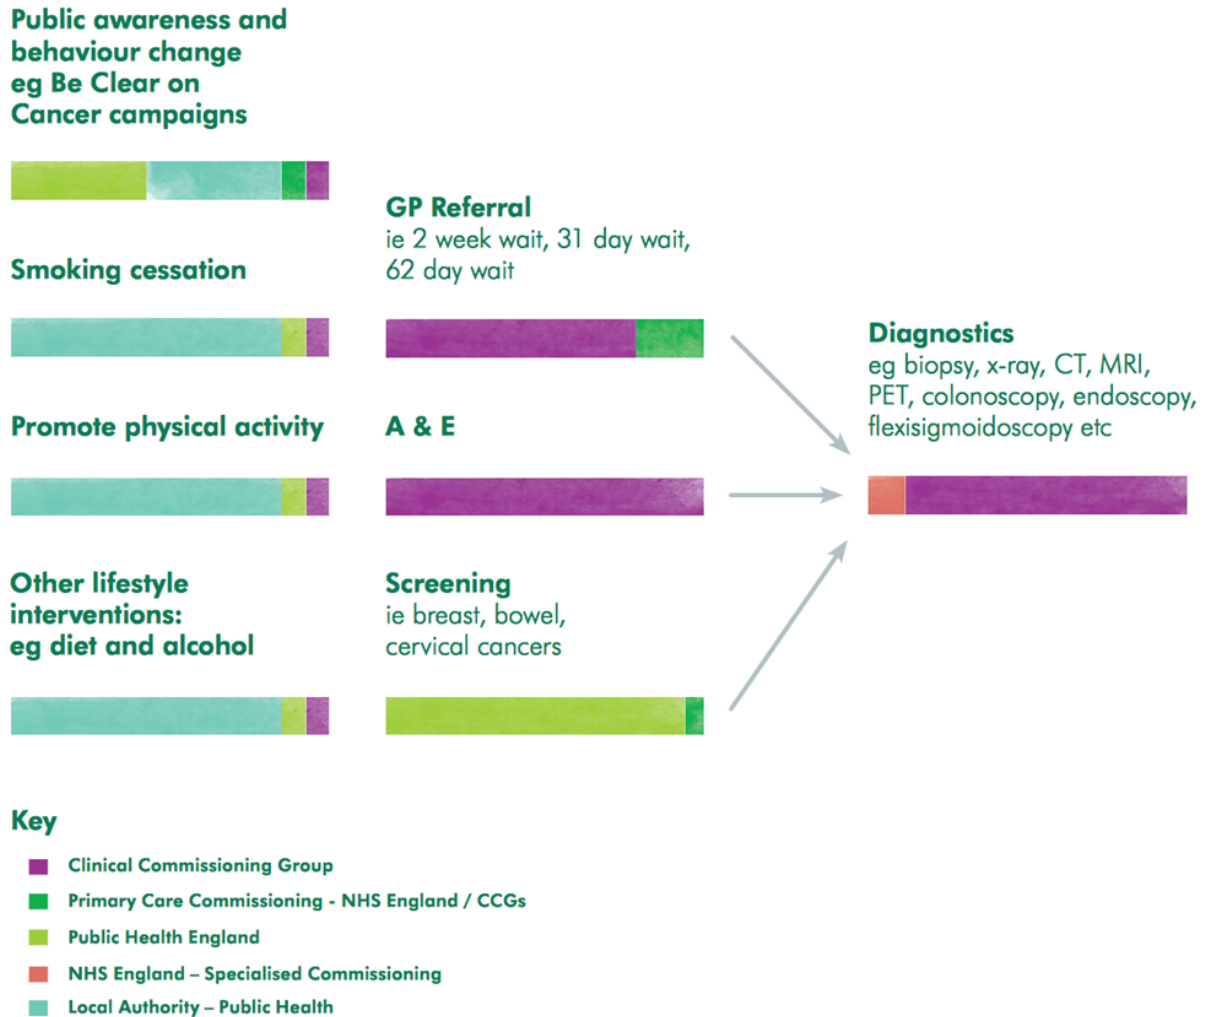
Public awareness and behaviour change eg Be Clear on Cancer campaigns

Smoking cessation

Promote physical activity

Other lifestyle interventions: eg diet and alcohol

GP Referral
ie 2 week wait, 31 day wait, 62 day wait

A & E

Screening
ie breast, bowel, cervical cancers

Diagnostics
eg biopsy, x-ray, CT, MRI, PET, colonoscopy, endoscopy, flexisigmoidoscopy etc

Key

Clinical Commissioning Group

Primary Care Commissioning - NHS England / CCGs

Public Health England

NHS England – Specialised Commissioning

Local Authority – Public Health